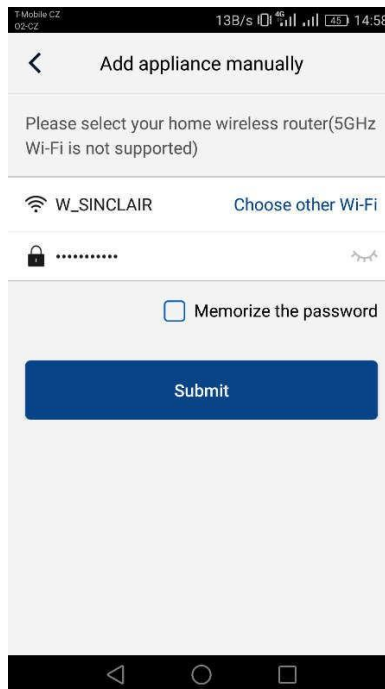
T-Mobile CZ
O2-CZ
13B/s 4G 45 14:58

Add appliance manually

Please select your home wireless router(5GHz Wi-Fi is not supported)

W_SINCLAIR
Choose other Wi-Fi

············

Memorize the password

Submit